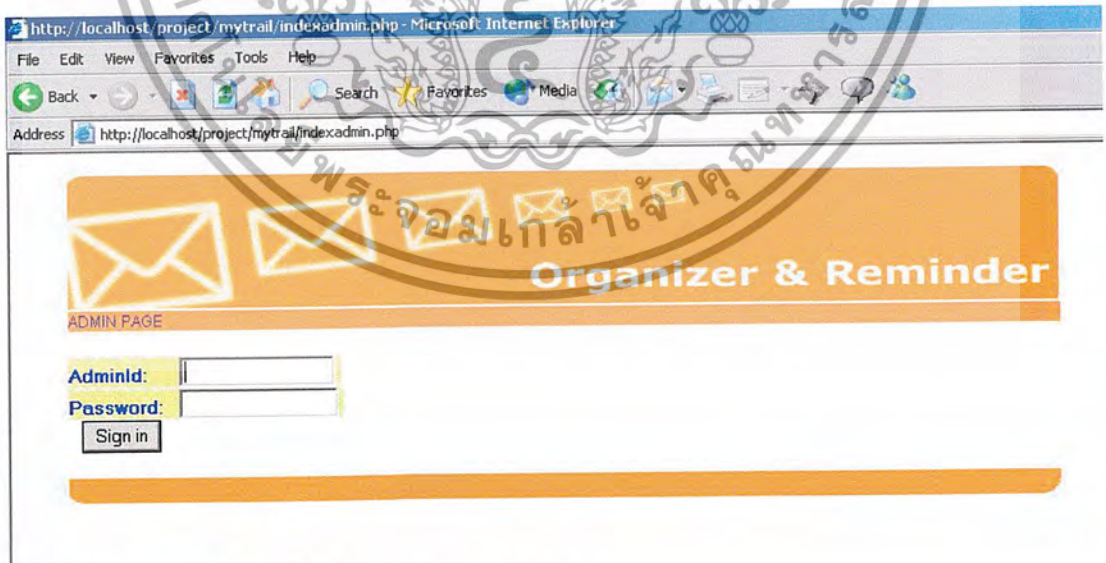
http://localhost/project/mytrail/indexadmin.php - Microsoft Internet Explorer

File Edit View Favorites Tools Help

Back Search Favorites Media

Address http://localhost/project/mytrail/indexadmin.php

พระจอมเกล้าเจ้าคุณ

Organizer & Reminder

ADMIN PAGE

AdminId:
Password:
Sign in